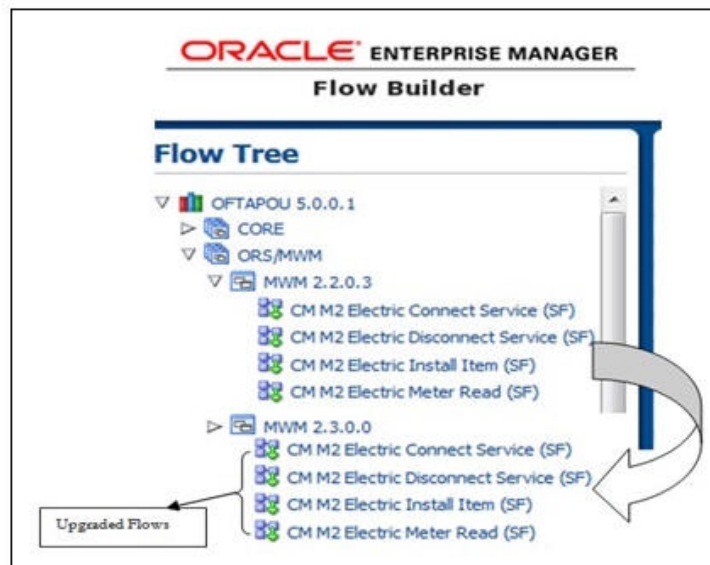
ORACLE ENTERPRISE MANAGER
Flow Builder

Flow Tree

OFTAPOU 5.0.0.1
CORE
ORS/MWM
MWM 2.2.0.3
CM M2 Electric Connect Service (SF)
CM M2 Electric Disconnect Service (SF)
CM M2 Electric Install Item (SF)
CM M2 Electric Meter Read (SF)
MWM 2.3.0.0
CM M2 Electric Connect Service (SF)
CM M2 Electric Disconnect Service (SF)
CM M2 Electric Install Item (SF)
CM M2 Electric Meter Read (SF)

Upgraded Flows